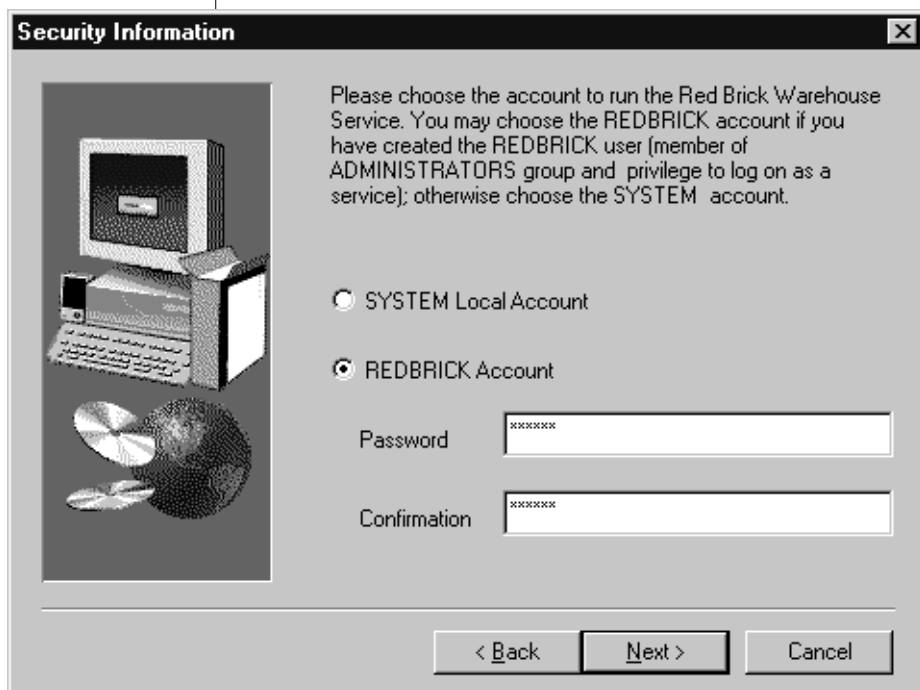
Security Information

Please choose the account to run the Red Brick Warehouse Service. You may choose the REDBRICK account if you have created the REDBRICK user (member of ADMINISTRATORS group and privilege to log on as a service); otherwise choose the SYSTEM account.

SYSTEM Local Account

REDBRICK Account

Password ******

Confirmation ******

< Back Next > Cancel